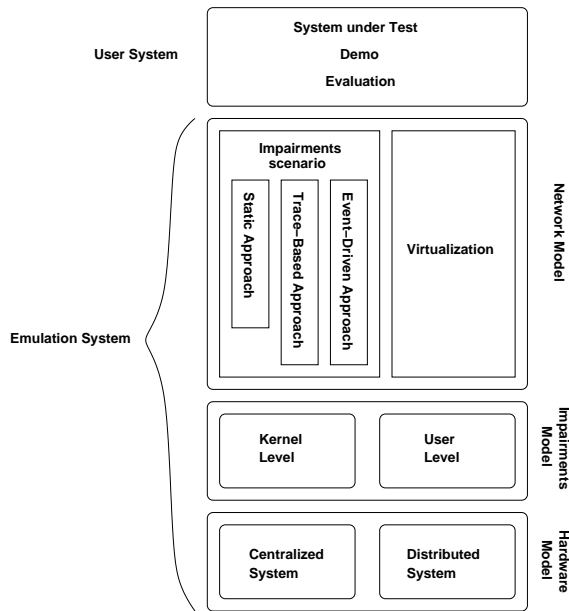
User System

System under Test
Demo
Evaluation

Emulation System

Impairments scenario

Static Approach

Trace–Based Approach

Event–Driven Approach

Virtualization

Network Model

Kernel Level

User Level

Impairments Model

Centralized System

Distributed System

Hardware Model